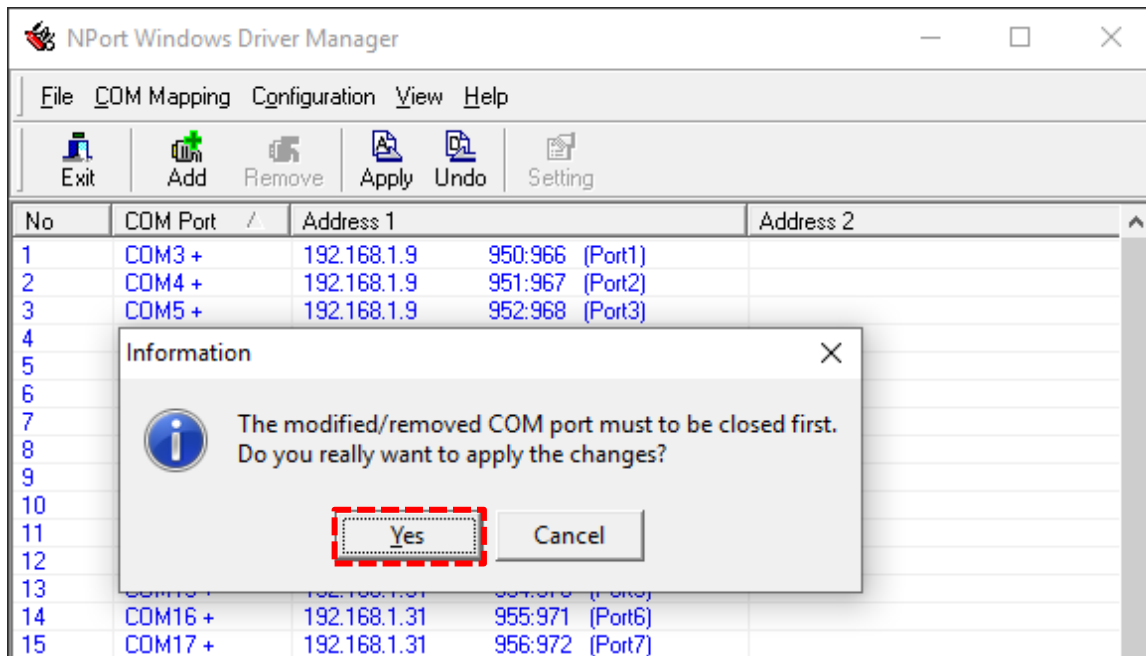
NPort Windows Driver Manager

File COM Mapping Configuration View Help

Exit Add Remove Apply Undo Setting

| No | COM Port | Address 1 | Address 2 |
|---|---|---|---|
| 1 | COM3 + | 192.168.1.9 950:966 (Port1) | |
| 2 | COM4 + | 192.168.1.9 951:967 (Port2) | |
| 3 | COM5 + | 192.168.1.9 952:968 (Port3) | |
| 4 | | | |
| 5 | | | |
| 6 | | | |
| 7 | | | |
| 8 | | | |
| 9 | | | |
| 10 | | | |
| 11 | | | |
| 12 | | | |
| 13 | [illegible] | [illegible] | |
| 14 | COM16 + | 192.168.1.31 955:971 (Port6) | |
| 15 | COM17 + | 192.168.1.31 956:972 (Port7) | |

Information

The modified/removed COM port must to be closed first.
Do you really want to apply the changes?

Yes Cancel